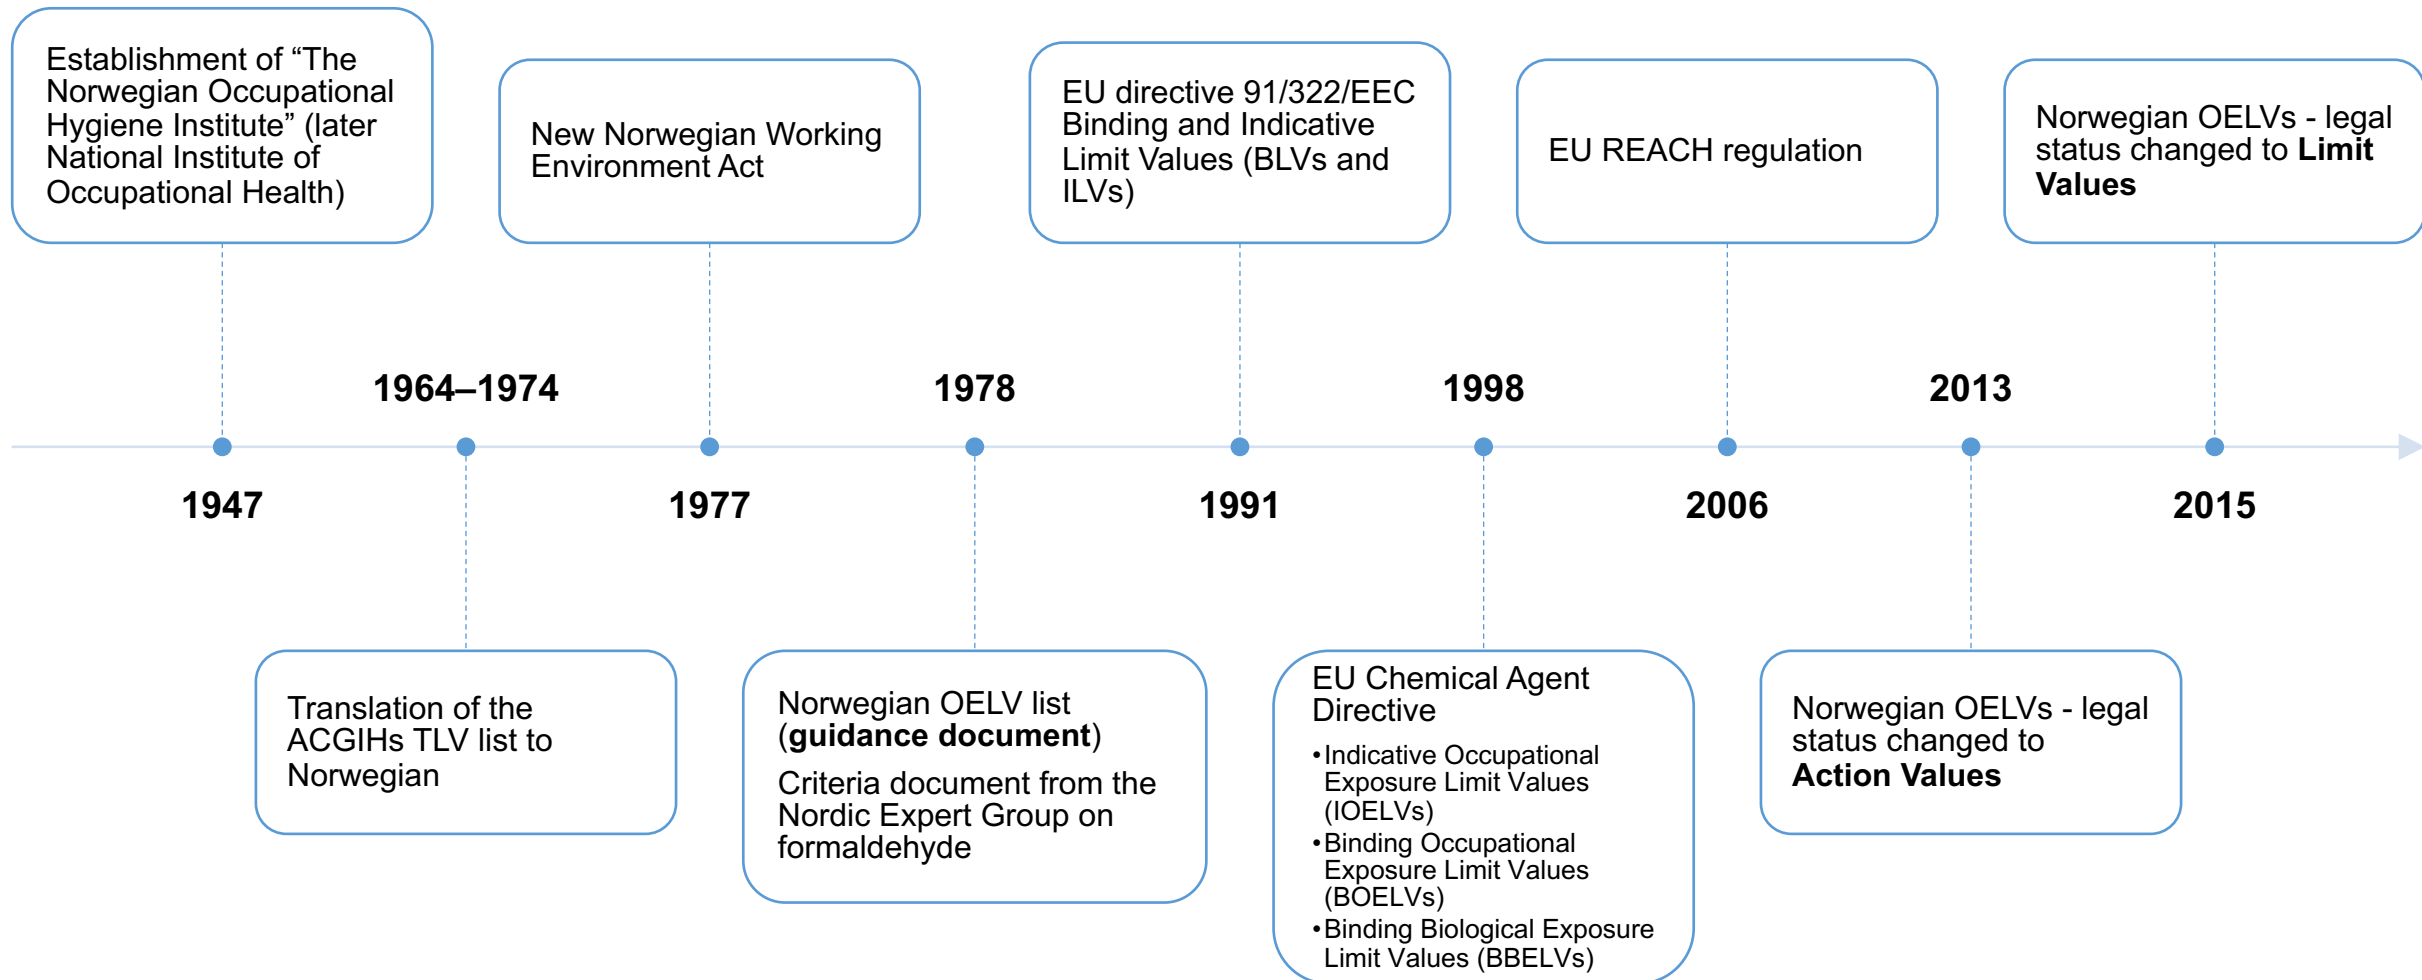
Establishment of “The Norwegian Occupational Hygiene Institute” (later National Institute of Occupational Health)

1947

1964–1974

Translation of the ACGIHs TLV list to Norwegian

New Norwegian Working Environment Act

1977

1978

Norwegian OELV list (**guidance document**)

Criteria document from the Nordic Expert Group on formaldehyde

EU directive 91/322/EEC Binding and Indicative Limit Values (BLVs and ILVs)

1991

1998

EU Chemical Agent Directive

• Indicative Occupational Exposure Limit Values (IOELVs)
• Binding Occupational Exposure Limit Values (BOELVs)
• Binding Biological Exposure Limit Values (BBELVs)

EU REACH regulation

2006

2013

Norwegian OELVs - legal status changed to **Action Values**

Norwegian OELVs - legal status changed to **Limit Values**

2015